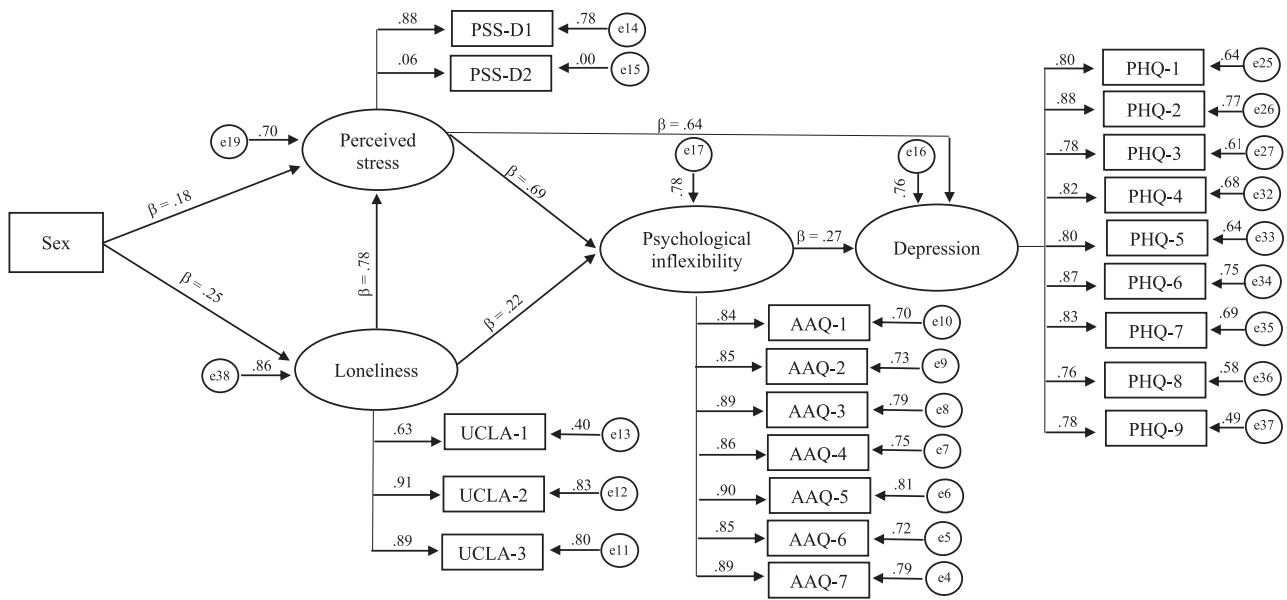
.88
PSS-D1
.78
e14
.06
PSS-D2
.00
e15

e19
.70
Perceived stress

β = .64

e17
.78

e16
.76

.80
PHQ-1
.64
e25
.88
PHQ-2
.77
e26
.78
PHQ-3
.61
e27
.82
PHQ-4
.68
e32
.80
PHQ-5
.64
e33
.87
PHQ-6
.75
e34
.83
PHQ-7
.69
e35
.76
PHQ-8
.58
e36
.78
PHQ-9
.49
e37

Sex
β = .18
β = .25
β = .78
β = .69
β = .22

Psychological inflexibility
β = .27
Depression

e38
.86
Loneliness

.63
UCLA-1
.40
e13
.91
UCLA-2
.83
e12
.89
UCLA-3
.80
e11

.84
AAQ-1
.70
e10
.85
AAQ-2
.73
e9
.89
AAQ-3
.79
e8
.86
AAQ-4
.75
e7
.90
AAQ-5
.81
e6
.85
AAQ-6
.72
e5
.89
AAQ-7
.79
e4